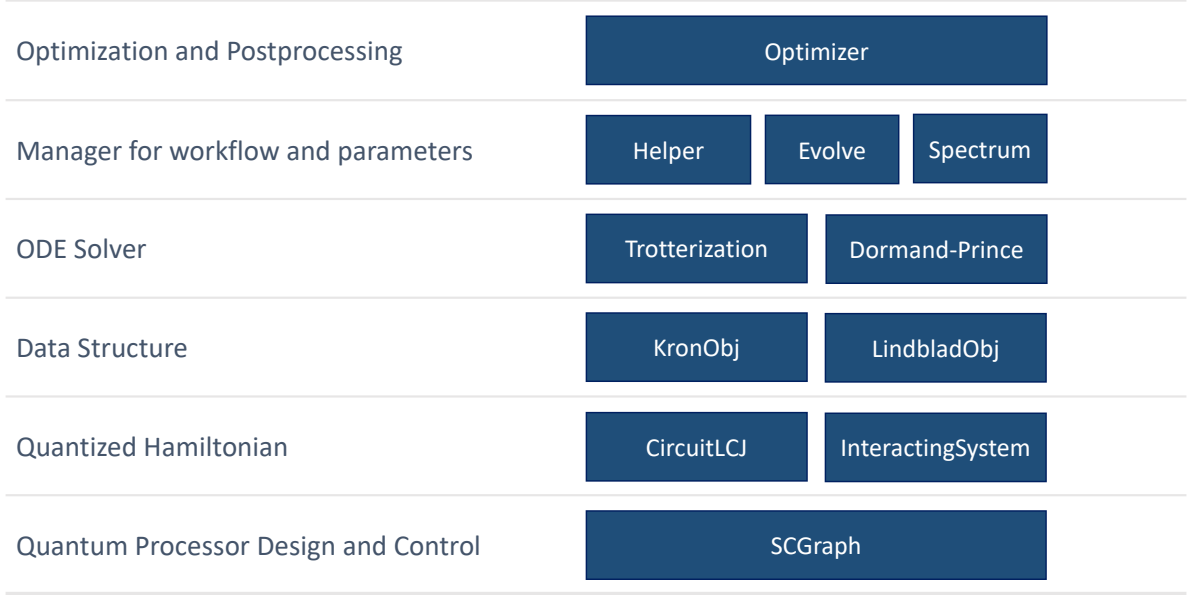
| | |
|---|---|
| Optimization and Postprocessing | Optimizer |
| Manager for workflow and parameters | Helper, Evolve, Spectrum |
| ODE Solver | Trotterization, Dormand-Prince |
| Data Structure | KronObj, LindbladObj |
| Quantized Hamiltonian | CircuitLCJ, InteractingSystem |
| Quantum Processor Design and Control | SCGraph |